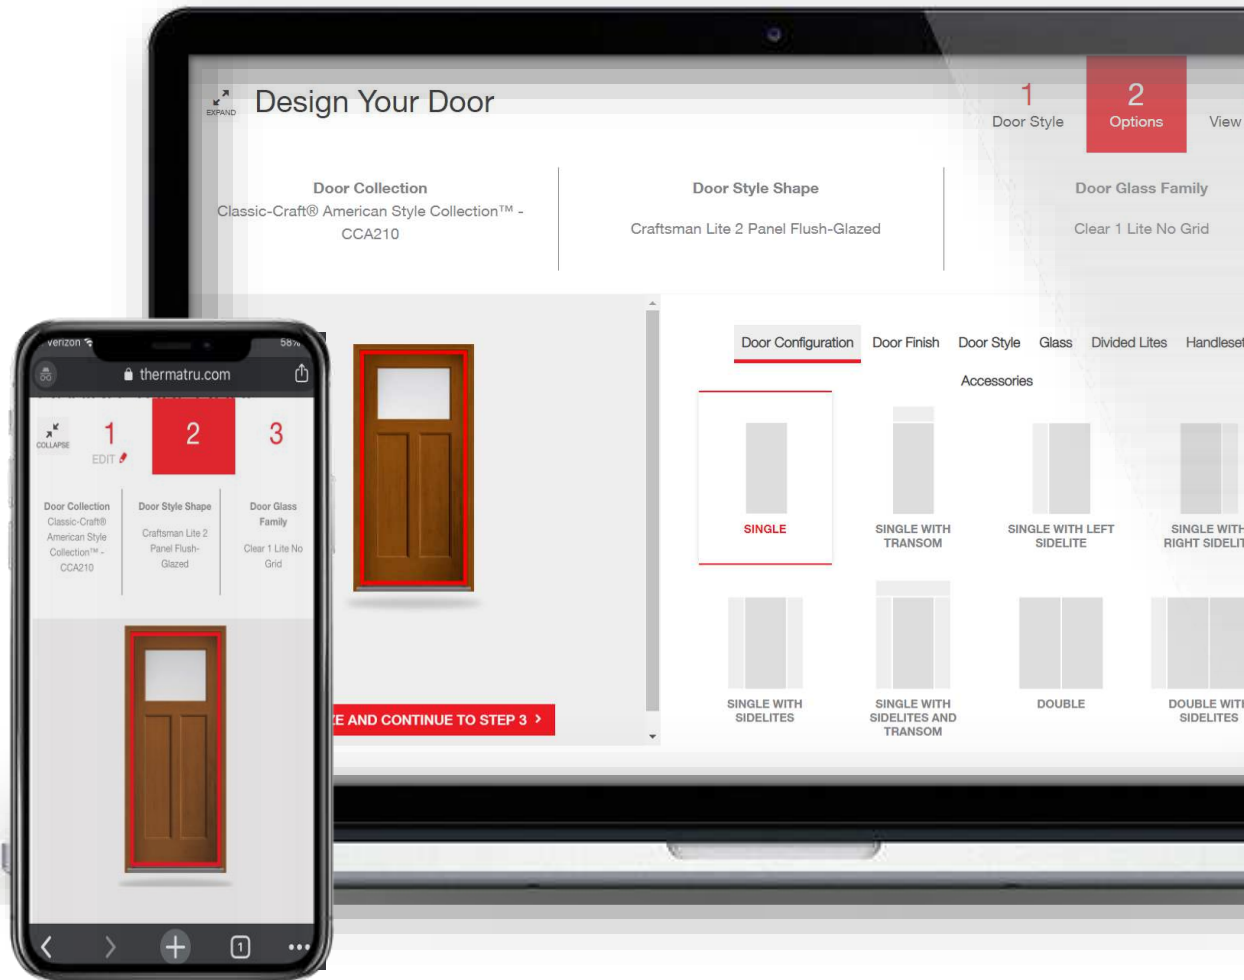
EXPAND

Design Your Door

1
Door Style

2
Options

View

Door Collection
Classic-Craft® American Style Collection™ - CCA210

Door Style Shape
Craftsman Lite 2 Panel Flush-Glazed

Door Glass Family
Clear 1 Lite No Grid

E AND CONTINUE TO STEP 3 ›

Door Configuration
Door Finish
Door Style
Glass
Divided Lites
Handleset

Accessories

SINGLE

SINGLE WITH TRANSOM

SINGLE WITH LEFT SIDELITE

SINGLE WITH RIGHT SIDELIT

SINGLE WITH SIDELITES

SINGLE WITH SIDELITES AND TRANSOM

DOUBLE

DOUBLE WIT SIDELITES

verizon
58%
thermatru.com

COLLAPSE

1
EDIT

2

3

Door Collection
Classic-Craft® American Style Collection™ - CCA210

Door Style Shape
Craftsman Lite 2 Panel Flush-Glazed

Door Glass Family
Clear 1 Lite No Grid

1